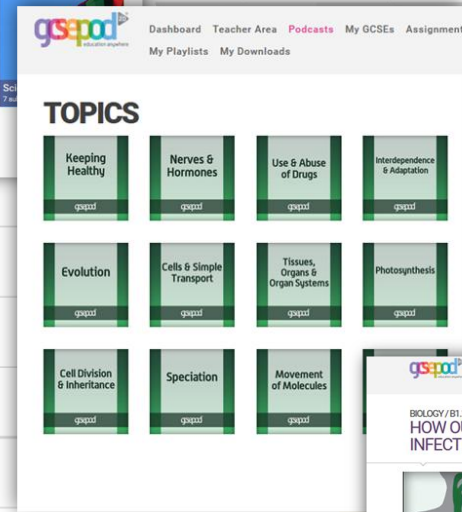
gcsepod
education anywhere

Dashboard Teacher Area Podcasts My GCSEs Assignment
My Playlists My Downloads

Sci
7

TOPICS

Keeping Healthy
gcsepod

Nerves & Hormones
gcsepod

Use & Abuse of Drugs
gcsepod

Interdependence & Adaptation
gcsepod

Evolution
gcsepod

Cells & Simple Transport
gcsepod

Tissues, Organs & Organ Systems
gcsepod

Photosynthesis
gcsepod

Cell Division & Inheritance
gcsepod

Speciation
gcsepod

Movement of Molecules
gcsepod

gcsepod
education anywhere

BIOLOGY / B1.
HOW O
INFECT